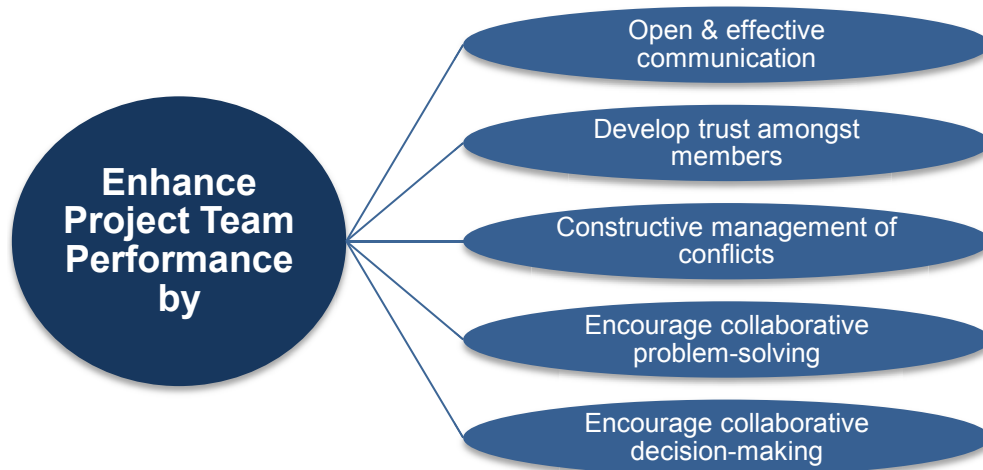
Enhance Project Team Performance by

Open & effective communication

Develop trust amongst members

Constructive management of conflicts

Encourage collaborative problem-solving

Encourage collaborative decision-making